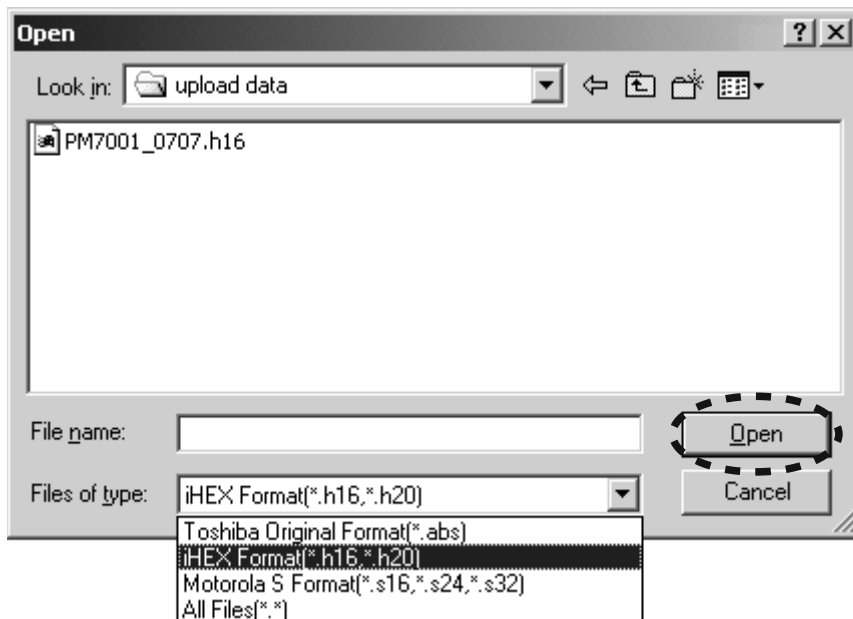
Open

? X

Look in: upload data

PM7001_0707.h16

File name:

Open

Files of type: iHEX Format(*.h16,*.h20)

Cancel

Toshiba Original Format(*.abs)
iHEX Format(*.h16,*.h20)
Motorola S Format(*.s16,*.s24,*.s32)
All Files(*.*)